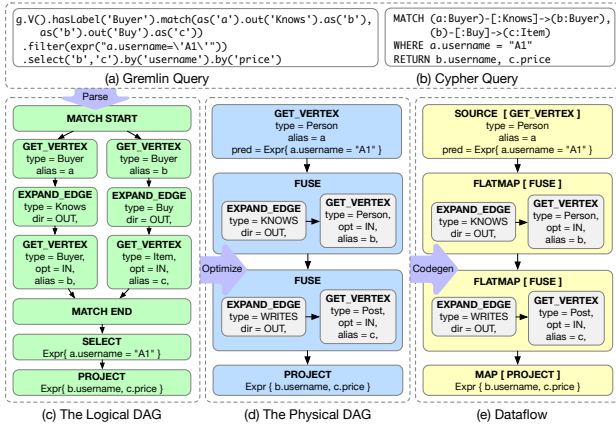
g.V().hasLabel('Buyer').match(as('a').out('Knows').as('b'),
    as('b').out('Buy').as('c'))
.filter(expr("a.username=\'A1\'"))
.select('b','c').by('username').by('price')

(a) Gremlin Query

MATCH (a:Buyer)-[:Knows]->(b:Buyer),
      (b)-[:Buy]->(c:Item)
WHERE a.username = "A1"
RETURN b.username, c.price

(b) Cypher Query

Parse

MATCH START

GET_VERTEX
type = Buyer
alias = a

GET_VERTEX
type = Buyer
alias = b

EXPAND_EDGE
type = Knows
dir = OUT,

EXPAND_EDGE
type = Buy
dir = OUT,

GET_VERTEX
type = Buyer,
opt = IN,
alias = b,

GET_VERTEX
type = Item,
opt = IN,
alias = c,

MATCH END

SELECT
Expr{ a.username = "A1" }

PROJECT
Expr{ b.username, c.price }

(c) The Logical DAG

GET_VERTEX
type = Person
alias = a
pred = Expr{ a.username = "A1" }

FUSE

EXPAND_EDGE
type = KNOWS
dir = OUT,

GET_VERTEX
type = Person,
opt = IN,
alias = b,

Optimize

FUSE

EXPAND_EDGE
type = WRITES
dir = OUT,

GET_VERTEX
type = Post,
opt = IN,
alias = c,

PROJECT
Expr { b.username, c.price }

(d) The Physical DAG

SOURCE [ GET_VERTEX ]
type = Person
alias = a
pred = Expr{ a.username = "A1" }

FLATMAP [ FUSE ]

EXPAND_EDGE
type = KNOWS
dir = OUT,

GET_VERTEX
type = Person,
opt = IN,
alias = b,

Codegen

FLATMAP [ FUSE ]

EXPAND_EDGE
type = WRITES
dir = OUT,

GET_VERTEX
type = Post,
opt = IN,
alias = c,

MAP [ PROJECT ]
Expr { b.username, c.price }

(e) Dataflow